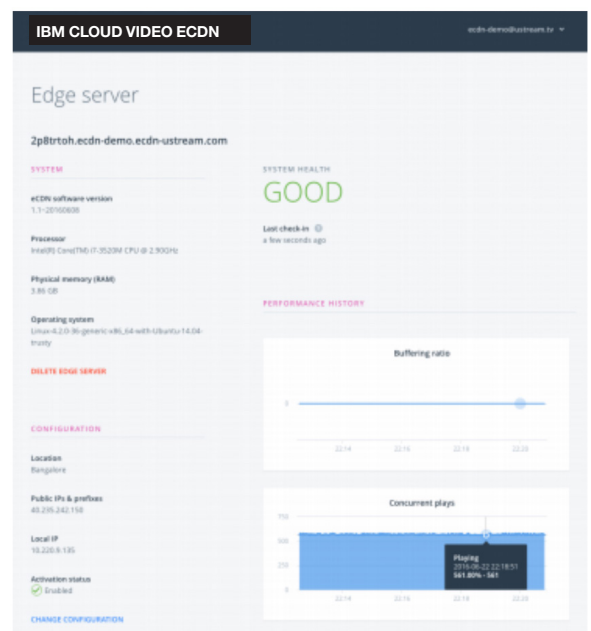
IBM CLOUD VIDEO ECDN

ecdn-demo@ustream.tv

Edge server

2p8trtoh.ecdn-demo.ecdn-ustream.com

SYSTEM

eCDN software version
1.1-20160608

Processor
Intel(R) Core(TM) i7-3520M CPU @ 2.90GHz

Physical memory (RAM)
3.86 GB

Operating system
Linux-4.2.0-36-generic-x86_64-with-Ubuntu-14.04-trusty

DELETE EDGE SERVER

CONFIGURATION

Location
Bangalore

Public IPs & prefixes
40.235.242.158

Local IP
10.220.9.135

Activation status
Enabled

CHANGE CONFIGURATION

SYSTEM HEALTH
GOOD

Last check-in
a few seconds ago

PERFORMANCE HISTORY

Buffering ratio

0

22:14 22:16 22:18 22:20

Concurrent plays

750
500
250
0

Playing
2016-06-22 22:18:51
561.80% - 561

22:14 22:16 22:18 22:20